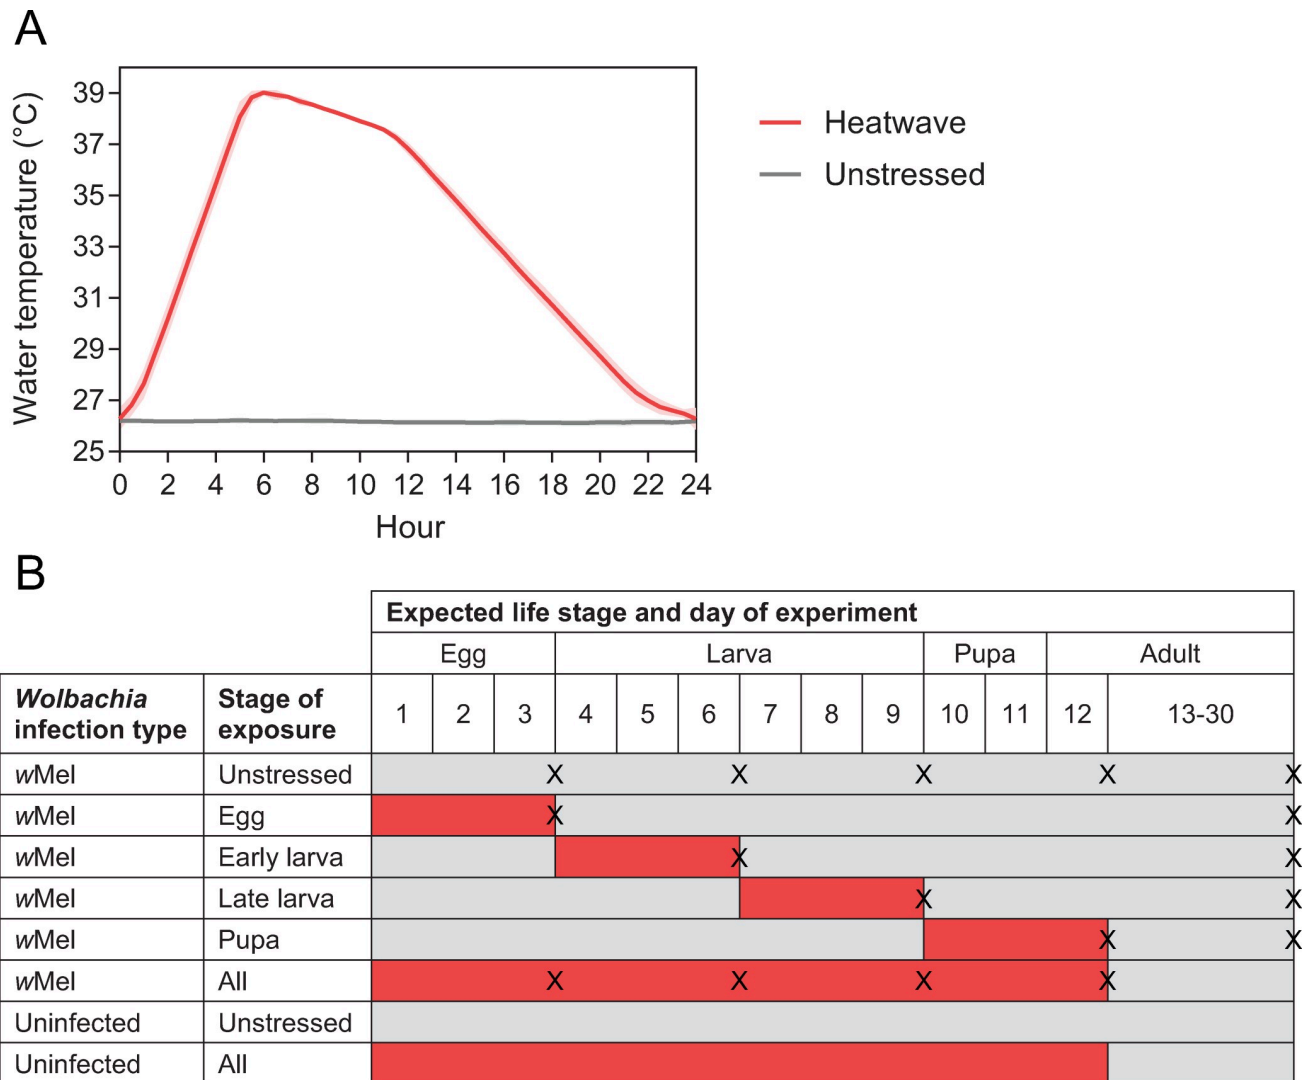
A

Water temperature (°C)

39
37
35
33
31
29
27
25

0 2 4 6 8 10 12 14 16 18 20 22 24

Hour

Heatwave
Unstressed

B

| | | Expected life stage and day of experiment | | | | | | | | | | | | |
|---|---|---|---|---|---|---|---|---|---|---|---|---|---|---|
| | | Egg | | | Larva | | | | | | Pupa | | Adult | |
| ***Wolbachia* infection type** | **Stage of exposure** | 1 | 2 | 3 | 4 | 5 | 6 | 7 | 8 | 9 | 10 | 11 | 12 | 13-30 |
| *w*Mel | Unstressed | | | X | | | X | | | X | | | X | X |
| *w*Mel | Egg | | | X | | | | | | | | | | X |
| *w*Mel | Early larva | | | | | | X | | | | | | | X |
| *w*Mel | Late larva | | | | | | | | | X | | | | X |
| *w*Mel | Pupa | | | | | | | | | | | | X | X |
| *w*Mel | All | | | X | | | X | | | X | | | X | |
| Uninfected | Unstressed | | | | | | | | | | | | | |
| Uninfected | All | | | | | | | | | | | | | |